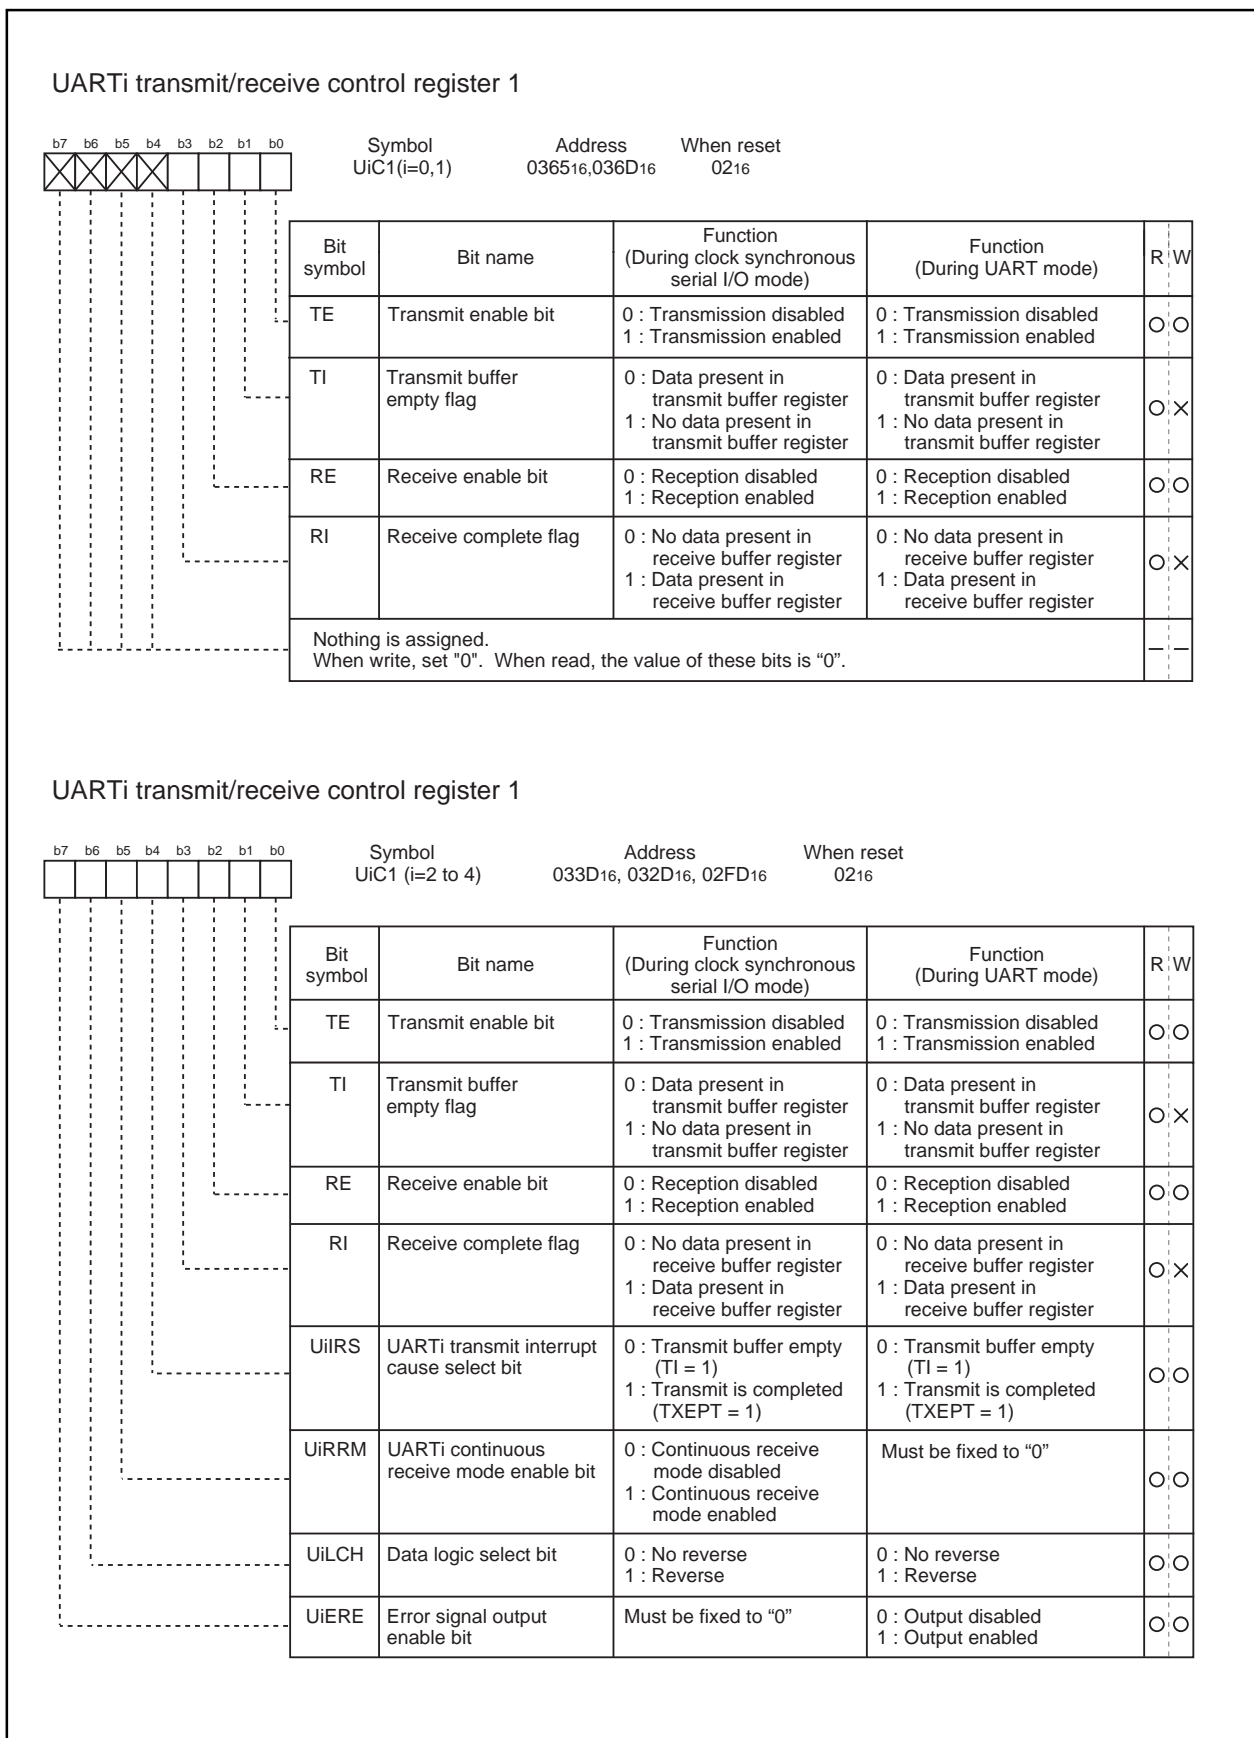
UARTi transmit/receive control register 1

b7 b6 b5 b4 b3 b2 b1 b0

Symbol UiC1(i=0,1) Address $0365_{16}$,$036D_{16}$ When reset $02_{16}$

| Bit symbol | Bit name | Function (During clock synchronous serial I/O mode) | Function (During UART mode) | R | W |
|---|---|---|---|---|---|
| TE | Transmit enable bit | 0 : Transmission disabled 1 : Transmission enabled | 0 : Transmission disabled 1 : Transmission enabled | O | O |
| TI | Transmit buffer empty flag | 0 : Data present in transmit buffer register 1 : No data present in transmit buffer register | 0 : Data present in transmit buffer register 1 : No data present in transmit buffer register | O | × |
| RE | Receive enable bit | 0 : Reception disabled 1 : Reception enabled | 0 : Reception disabled 1 : Reception enabled | O | O |
| RI | Receive complete flag | 0 : No data present in receive buffer register 1 : Data present in receive buffer register | 0 : No data present in receive buffer register 1 : Data present in receive buffer register | O | × |
| Nothing is assigned. When write, set "0". When read, the value of these bits is "0". | | | | – | – |

UARTi transmit/receive control register 1

b7 b6 b5 b4 b3 b2 b1 b0

Symbol UiC1 (i=2 to 4) Address $033D_{16}$, $032D_{16}$, $02FD_{16}$ When reset $02_{16}$

| Bit symbol | Bit name | Function (During clock synchronous serial I/O mode) | Function (During UART mode) | R | W |
|---|---|---|---|---|---|
| TE | Transmit enable bit | 0 : Transmission disabled 1 : Transmission enabled | 0 : Transmission disabled 1 : Transmission enabled | O | O |
| TI | Transmit buffer empty flag | 0 : Data present in transmit buffer register 1 : No data present in transmit buffer register | 0 : Data present in transmit buffer register 1 : No data present in transmit buffer register | O | × |
| RE | Receive enable bit | 0 : Reception disabled 1 : Reception enabled | 0 : Reception disabled 1 : Reception enabled | O | O |
| RI | Receive complete flag | 0 : No data present in receive buffer register 1 : Data present in receive buffer register | 0 : No data present in receive buffer register 1 : Data present in receive buffer register | O | × |
| UiIRS | UARTi transmit interrupt cause select bit | 0 : Transmit buffer empty (TI = 1) 1 : Transmit is completed (TXEPT = 1) | 0 : Transmit buffer empty (TI = 1) 1 : Transmit is completed (TXEPT = 1) | O | O |
| UiRRM | UARTi continuous receive mode enable bit | 0 : Continuous receive mode disabled 1 : Continuous receive mode enabled | Must be fixed to "0" | O | O |
| UiLCH | Data logic select bit | 0 : No reverse 1 : Reverse | 0 : No reverse 1 : Reverse | O | O |
| UiERE | Error signal output enable bit | Must be fixed to "0" | 0 : Output disabled 1 : Output enabled | O | O |